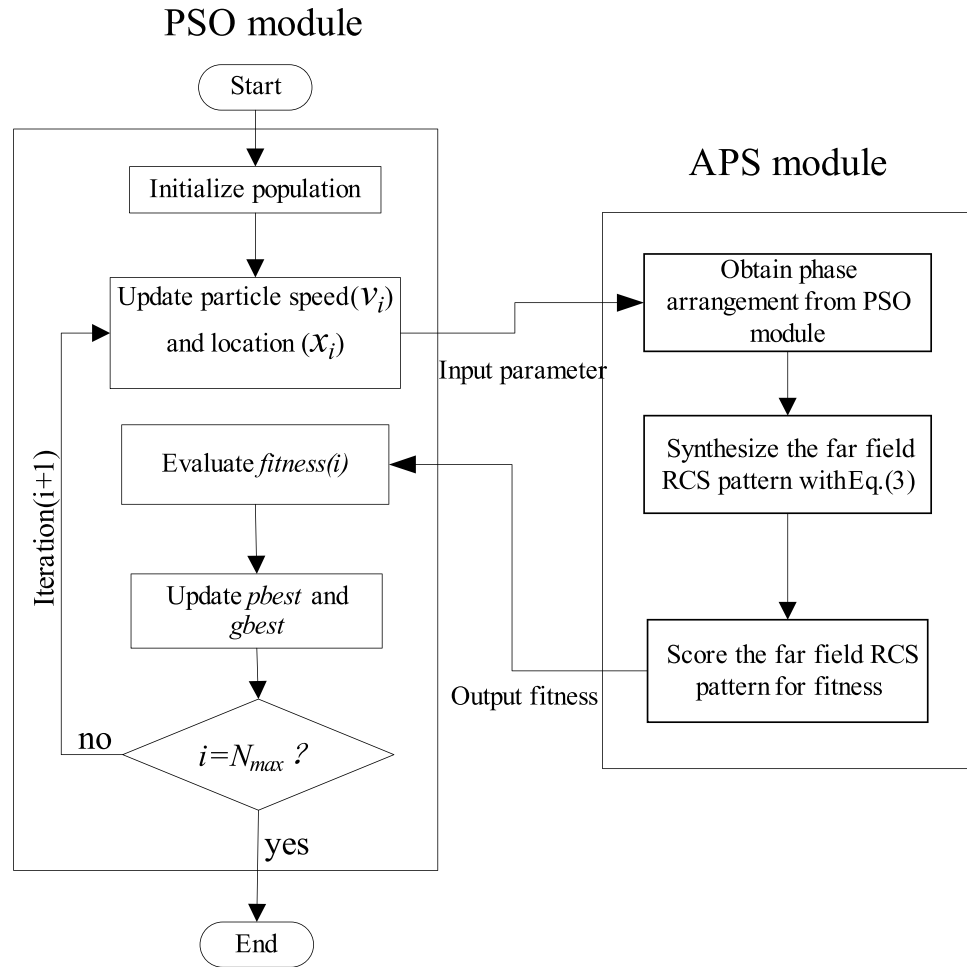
PSO module

Start

Initialize population

Update particle speed($v_i$) and location ($x_i$)

Evaluate *fitness(i)*

Update *pbest* and *gbest*

$i=N_{max}$ ?

no

yes

End

Iteration(i+1)

APS module

Input parameter

Obtain phase arrangement from PSO module

Synthesize the far field RCS pattern withEq.(3)

Score the far field RCS pattern for fitness

Output fitness